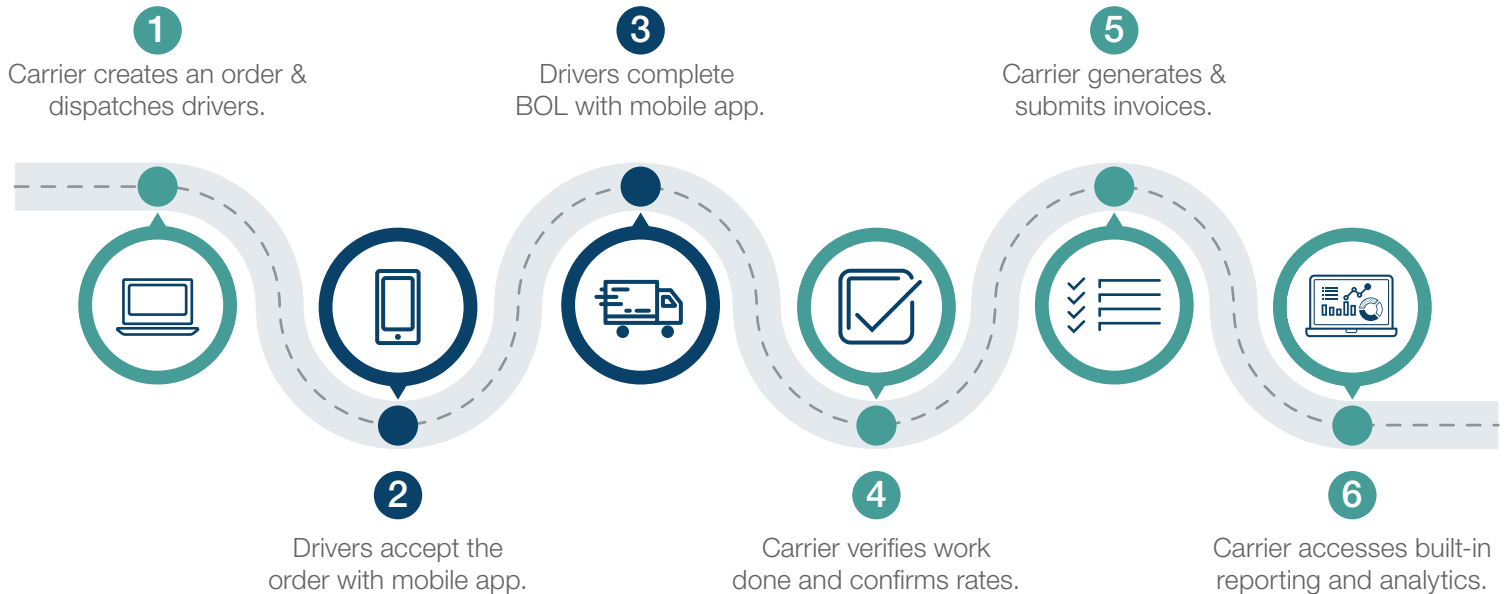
1
Carrier creates an order & dispatches drivers.

3
Drivers complete BOL with mobile app.

5
Carrier generates & submits invoices.

2
Drivers accept the order with mobile app.

4
Carrier verifies work done and confirms rates.

6
Carrier accesses built-in reporting and analytics.